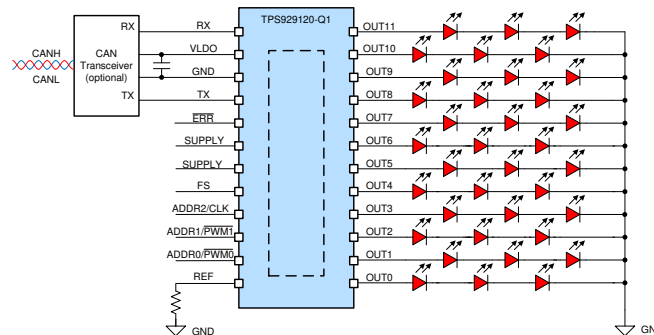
CANH
CANL
CAN Transceiver (optional)
RX
TX
RX
VLDO
GND
TX
$\overline{ERR}$
SUPPLY
SUPPLY
FS
ADDR2/CLK
ADDR1/$\overline{PWM1}$
ADDR0/$\overline{PWM0}$
REF
GND
TPS929120-Q1
OUT11
OUT10
OUT9
OUT8
OUT7
OUT6
OUT5
OUT4
OUT3
OUT2
OUT1
OUT0
GND